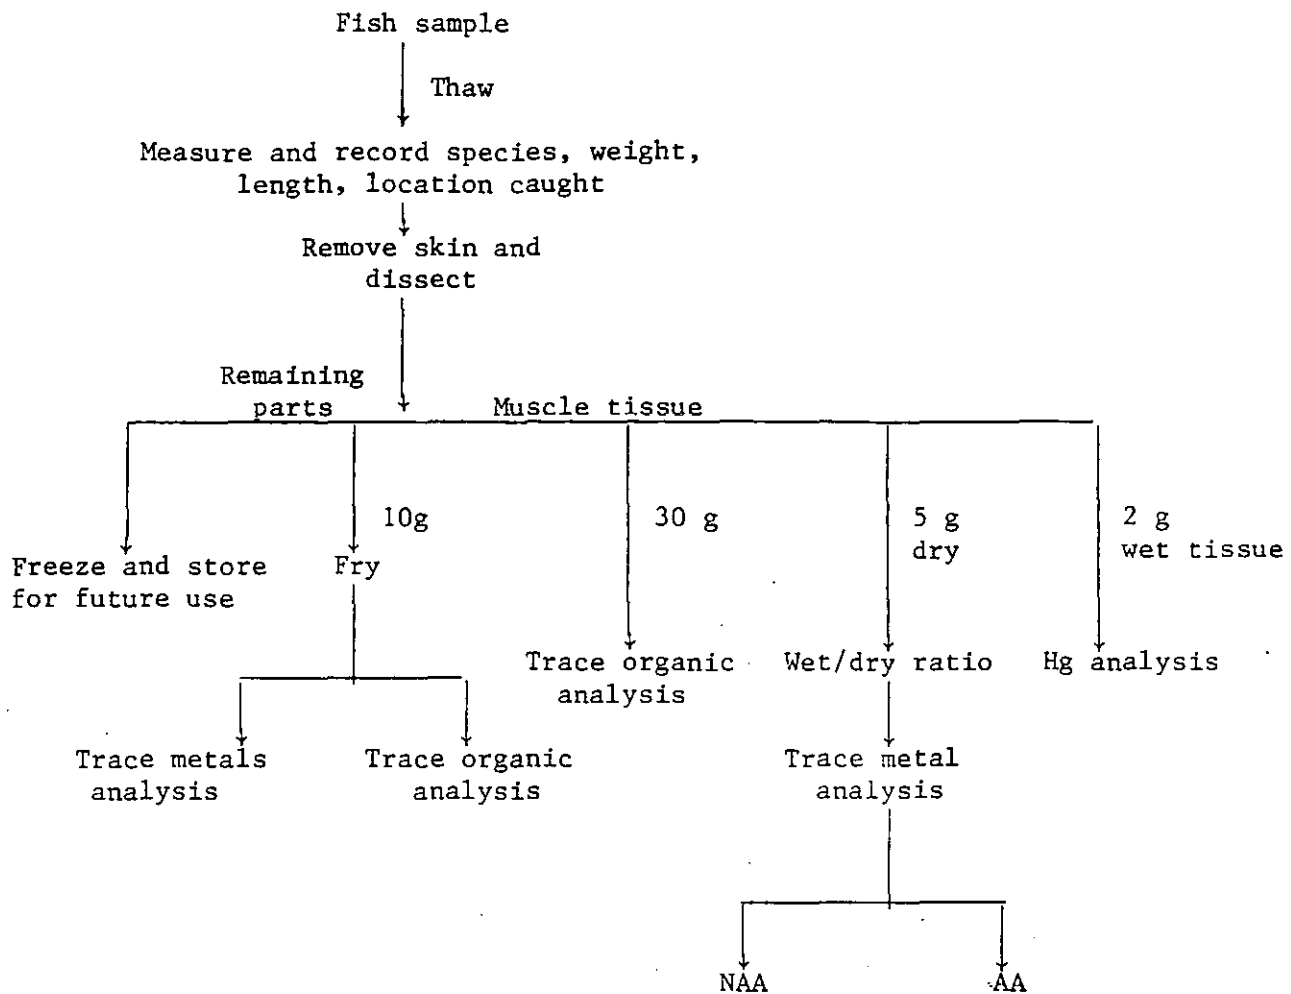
Fish sample

Thaw

Measure and record species, weight, length, location caught

Remove skin and dissect

Remaining parts

Muscle tissue

10g

30 g

5 g dry

2 g wet tissue

Freeze and store for future use

Fry

Trace organic analysis

Wet/dry ratio

Hg analysis

Trace metals analysis

Trace organic analysis

Trace metal analysis

NAA

AA